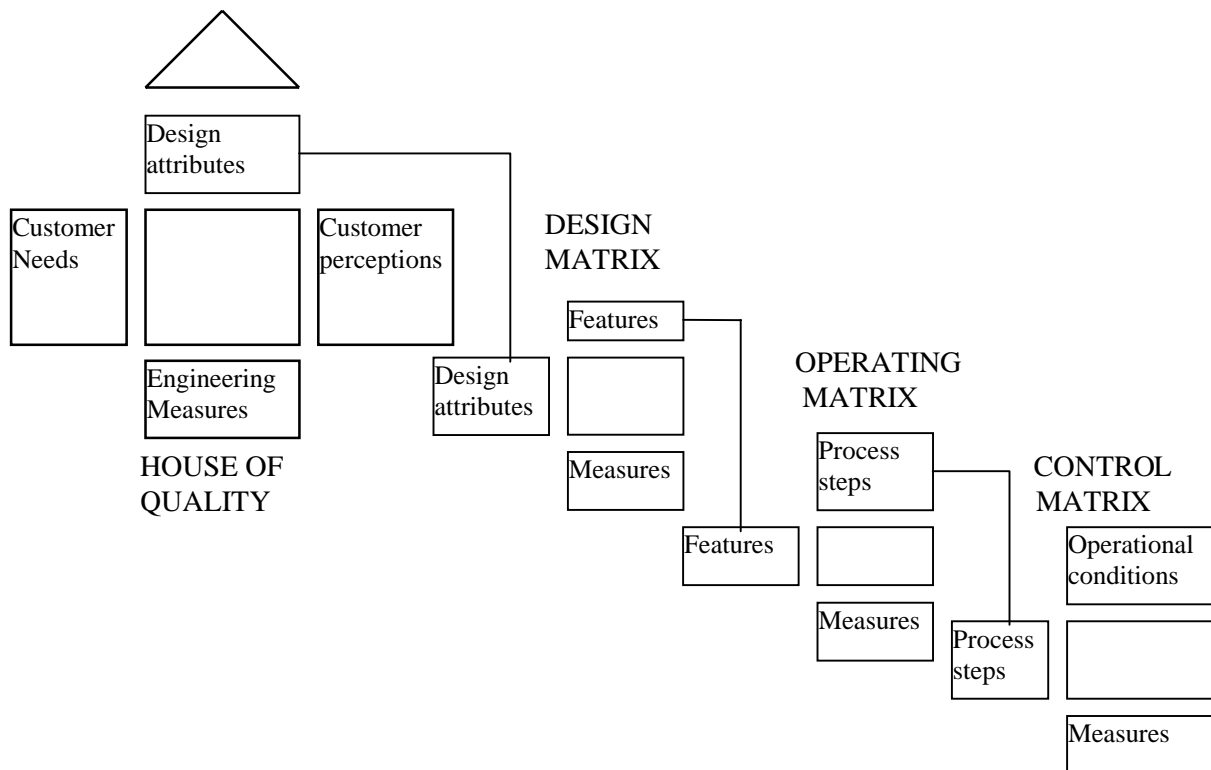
Design attributes

Customer Needs

Customer perceptions

Engineering Measures

HOUSE OF QUALITY

DESIGN MATRIX

Design attributes

Features

Measures

OPERATING MATRIX

Features

Process steps

Measures

CONTROL MATRIX

Process steps

Operational conditions

Measures